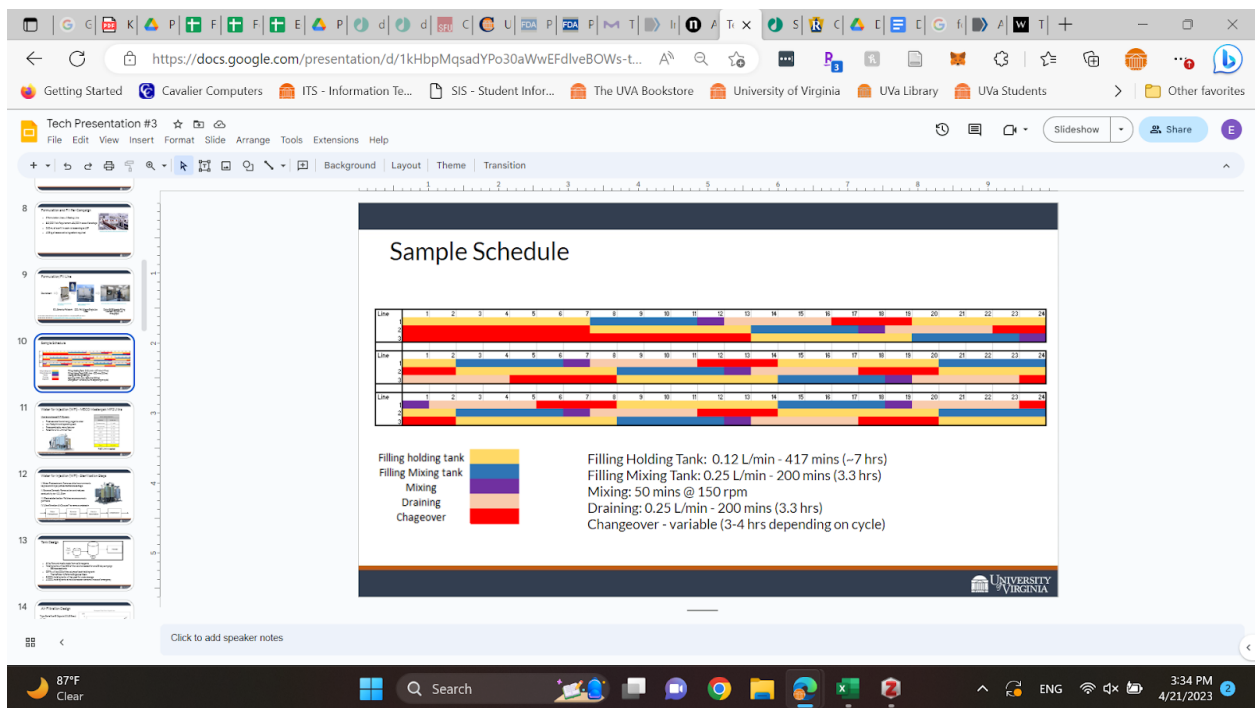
https://docs.google.com/presentation/d/1kHbpMqsadYPo30aWwEFdlveBOWs-t...

Getting Started | Cavalier Computers | ITS - Information Te... | SIS - Student Infor... | The UVA Bookstore | University of Virginia | UVa Library | UVa Students | Other favorites

Tech Presentation #3
File Edit View Insert Format Slide Arrange Tools Extensions Help
Slideshow | Share
Background | Layout | Theme | Transition

8
9
10
11
12
13
14

Sample Schedule

| Line | 1 | 2 | 3 | 4 | 5 | 6 | 7 | 8 | 9 | 10 | 11 | 12 | 13 | 14 | 15 | 16 | 17 | 18 | 19 | 20 | 21 | 22 | 23 | 24 |
|---|---|---|---|---|---|---|---|---|---|---|---|---|---|---|---|---|---|---|---|---|---|---|---|---|
| 1 | | | | | | | | | | | | | | | | | | | | | | | | |
| 2 | | | | | | | | | | | | | | | | | | | | | | | | |
| 3 | | | | | | | | | | | | | | | | | | | | | | | | |

| Line | 1 | 2 | 3 | 4 | 5 | 6 | 7 | 8 | 9 | 10 | 11 | 12 | 13 | 14 | 15 | 16 | 17 | 18 | 19 | 20 | 21 | 22 | 23 | 24 |
|---|---|---|---|---|---|---|---|---|---|---|---|---|---|---|---|---|---|---|---|---|---|---|---|---|
| 1 | | | | | | | | | | | | | | | | | | | | | | | | |
| 2 | | | | | | | | | | | | | | | | | | | | | | | | |
| 3 | | | | | | | | | | | | | | | | | | | | | | | | |

| Line | 1 | 2 | 3 | 4 | 5 | 6 | 7 | 8 | 9 | 10 | 11 | 12 | 13 | 14 | 15 | 16 | 17 | 18 | 19 | 20 | 21 | 22 | 23 | 24 |
|---|---|---|---|---|---|---|---|---|---|---|---|---|---|---|---|---|---|---|---|---|---|---|---|---|
| 1 | | | | | | | | | | | | | | | | | | | | | | | | |
| 2 | | | | | | | | | | | | | | | | | | | | | | | | |
| 3 | | | | | | | | | | | | | | | | | | | | | | | | |

Filling holding tank
Filling Mixing tank
Mixing
Draining
Chageover

Filling Holding Tank: 0.12 L/min - 417 mins (~7 hrs)
Filling Mixing Tank: 0.25 L/min - 200 mins (3.3 hrs)
Mixing: 50 mins @ 150 rpm
Draining: 0.25 L/min - 200 mins (3.3 hrs)
Changeover - variable (3-4 hrs depending on cycle)

UNIVERSITY VIRGINIA

Click to add speaker notes

87°F
Clear
Search
ENG
3:34 PM
4/21/2023